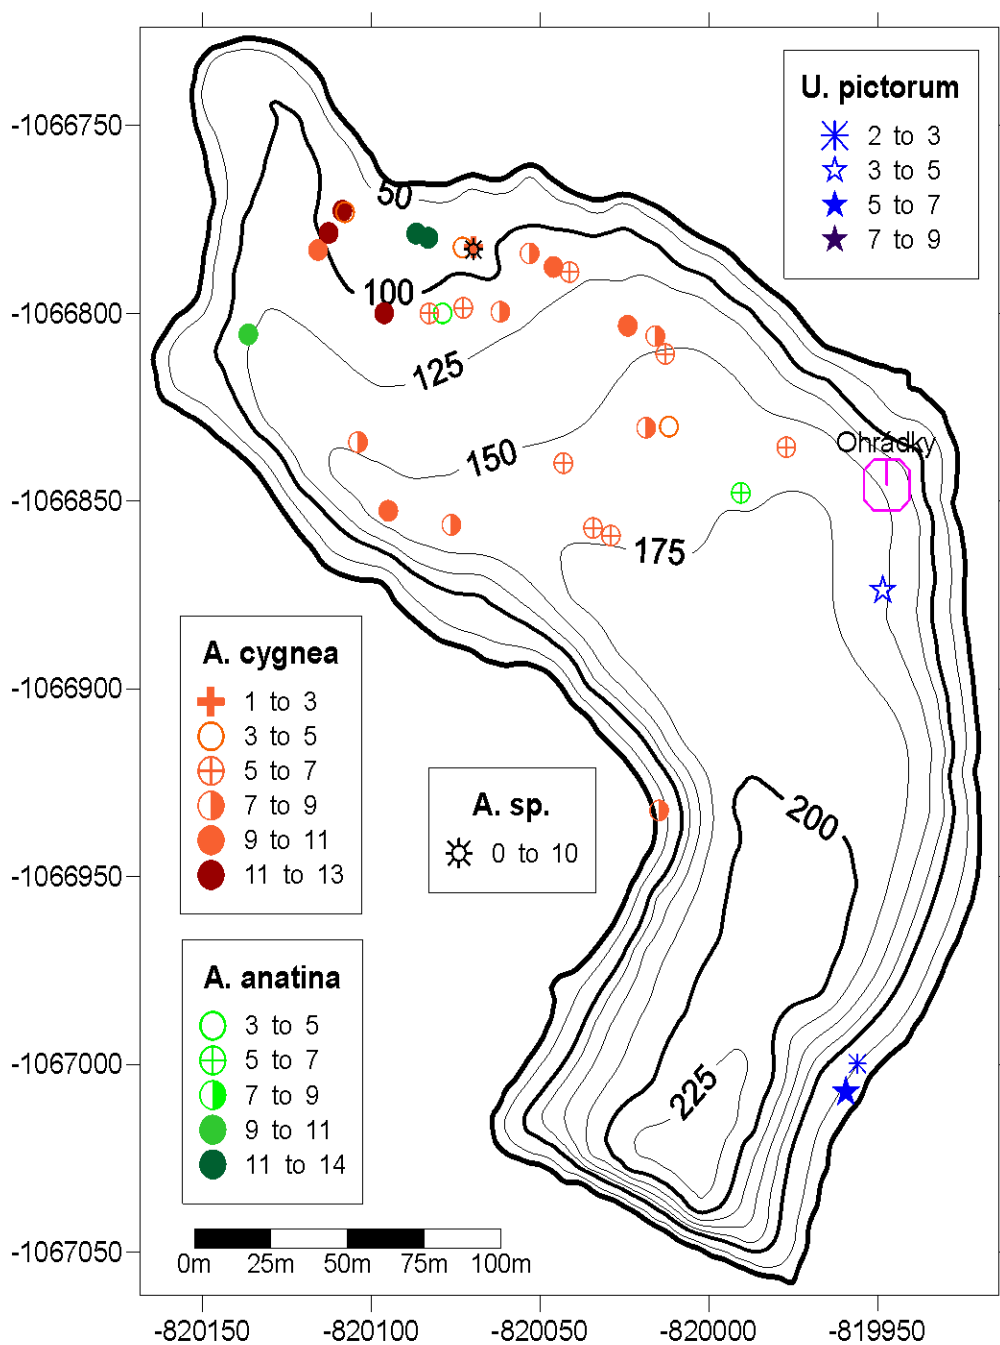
-1066750
-1066800
-1066850
-1066900
-1066950
-1067000
-1067050

-820150
-820100
-820050
-820000
-819950

U. pictorum
2 to 3
3 to 5
5 to 7
7 to 9

50
100
125
150
175
200
225

Ohrádky

A. cygnea
1 to 3
3 to 5
5 to 7
7 to 9
9 to 11
11 to 13

A. sp.
0 to 10

A. anatina
3 to 5
5 to 7
7 to 9
9 to 11
11 to 14

0m 25m 50m 75m 100m